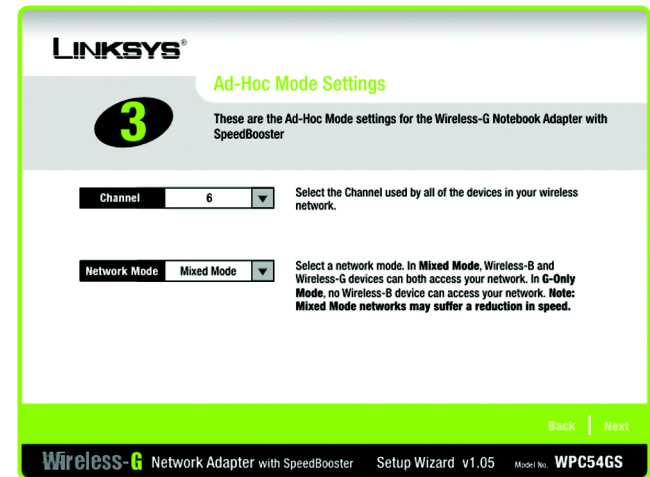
LINKSYS®

3

Ad-Hoc Mode Settings

These are the Ad-Hoc Mode settings for the Wireless-G Notebook Adapter with SpeedBooster

Channel 6

Select the Channel used by all of the devices in your wireless network.

Network Mode Mixed Mode

Select a network mode. In Mixed Mode, Wireless-B and Wireless-G devices can both access your network. In G-Only Mode, no Wireless-B device can access your network. Note: Mixed Mode networks may suffer a reduction in speed.

Back | Next

Wireless-G Network Adapter with SpeedBooster Setup Wizard v1.05 Model No. WPC54GS